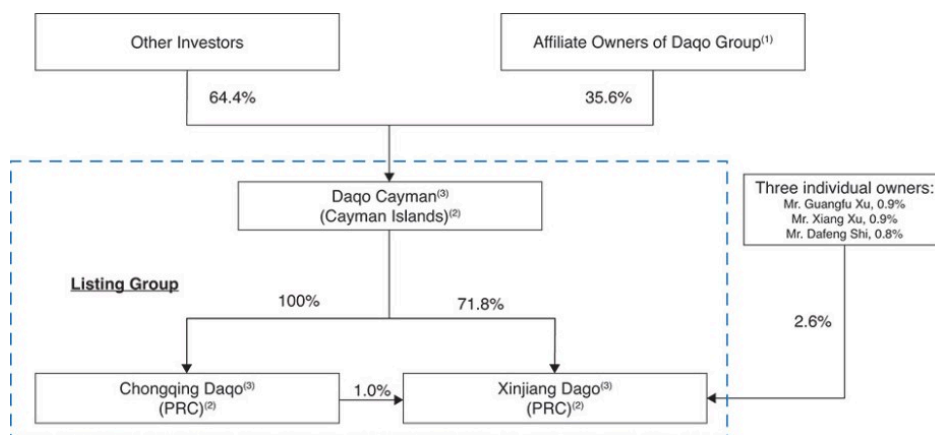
Other Investors

Affiliate Owners of Daqo Group$^{(1)}$

64.4%

35.6%

Daqo Cayman$^{(3)}$
(Cayman Islands)$^{(2)}$

Three individual owners:
Mr. Guangfu Xu, 0.9%
Mr. Xiang Xu, 0.9%
Mr. Dafeng Shi, 0.8%

Listing Group

100%

71.8%

2.6%

Chongqing Daqo$^{(3)}$
(PRC)$^{(2)}$

1.0%

Xinjiang Dago$^{(3)}$
(PRC)$^{(2)}$